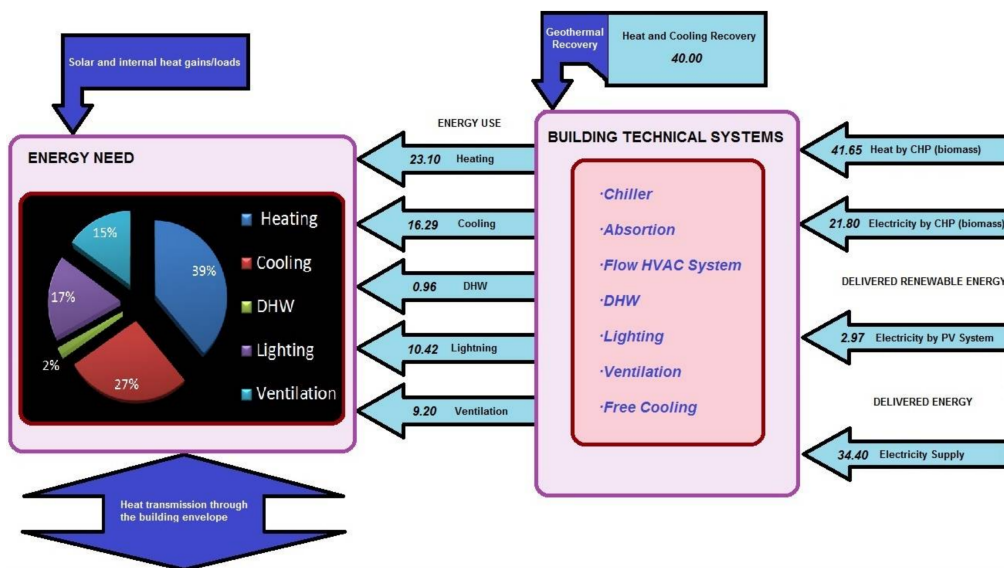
Solar and internal heat gains/loads

Geothermal Recovery

Heat and Cooling Recovery
40.00

ENERGY NEED

15%
39%
17%
2%
27%

Heating
Cooling
DHW
Lighting
Ventilation

ENERGY USE

23.10 Heating

16.29 Cooling

0.96 DHW

10.42 Lightning

9.20 Ventilation

BUILDING TECHNICAL SYSTEMS

·Chiller
·Absorption
·Flow HVAC System
·DHW
·Lighting
·Ventilation
·Free Cooling

41.65 Heat by CHP (biomass)

21.80 Electricity by CHP (biomass)

DELIVERED RENEWABLE ENERGY

2.97 Electricity by PV System

DELIVERED ENERGY

34.40 Electricity Supply

Heat transmission through the building envelope